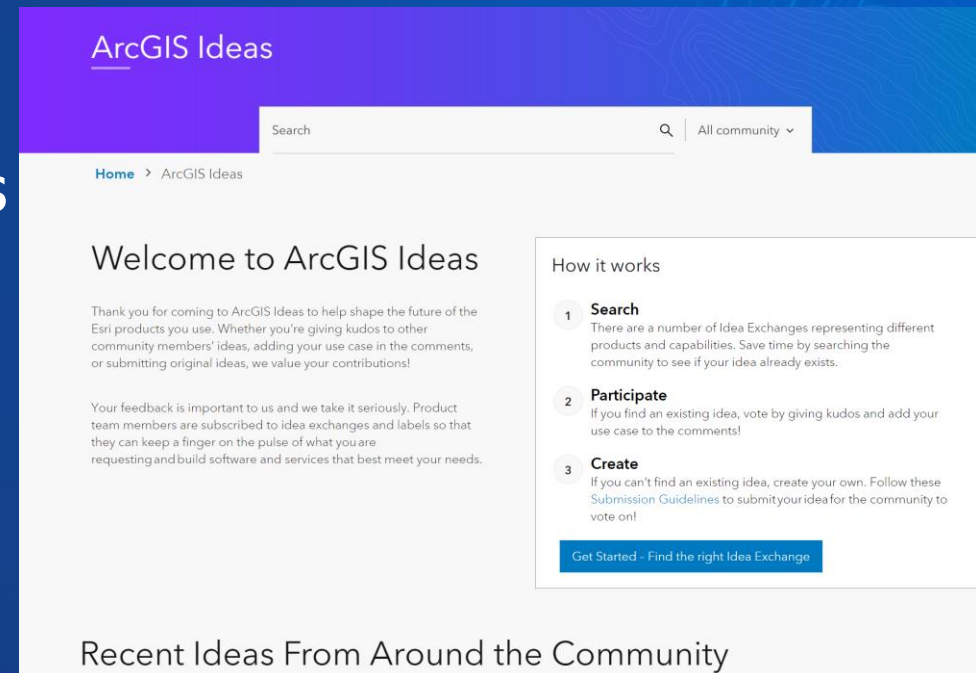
ArcGIS Ideas

Search

All community

Home > ArcGIS Ideas

Welcome to ArcGIS Ideas

Thank you for coming to ArcGIS Ideas to help shape the future of the Esri products you use. Whether you're giving kudos to other community members' ideas, adding your use case in the comments, or submitting original ideas, we value your contributions!

Your feedback is important to us and we take it seriously. Product team members are subscribed to idea exchanges and labels so that they can keep a finger on the pulse of what you are requesting and build software and services that best meet your needs.

How it works

1 Search
There are a number of Idea Exchanges representing different products and capabilities. Save time by searching the community to see if your idea already exists.

2 Participate
If you find an existing idea, vote by giving kudos and add your use case to the comments!

3 Create
If you can't find an existing idea, create your own. Follow these Submission Guidelines to submit your idea for the community to vote on!

Get Started - Find the right Idea Exchange

Recent Ideas From Around the Community